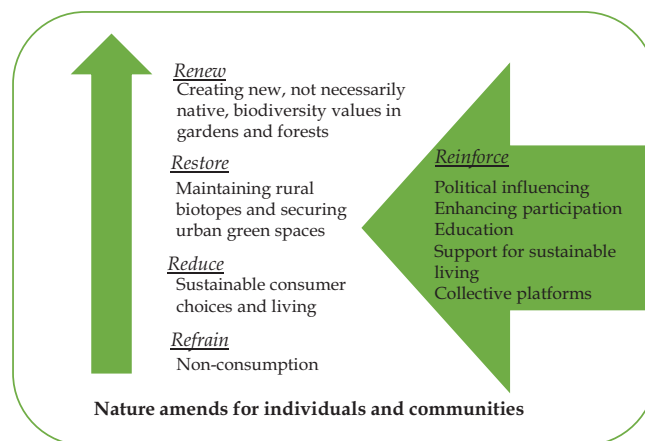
Renew
Creating new, not necessarily native, biodiversity values in gardens and forests

Restore
Maintaining rural biotopes and securing urban green spaces

Reduce
Sustainable consumer choices and living

Refrain
Non-consumption

Reinforce
Political influencing
Enhancing participation
Education
Support for sustainable living
Collective platforms

Nature amends for individuals and communities